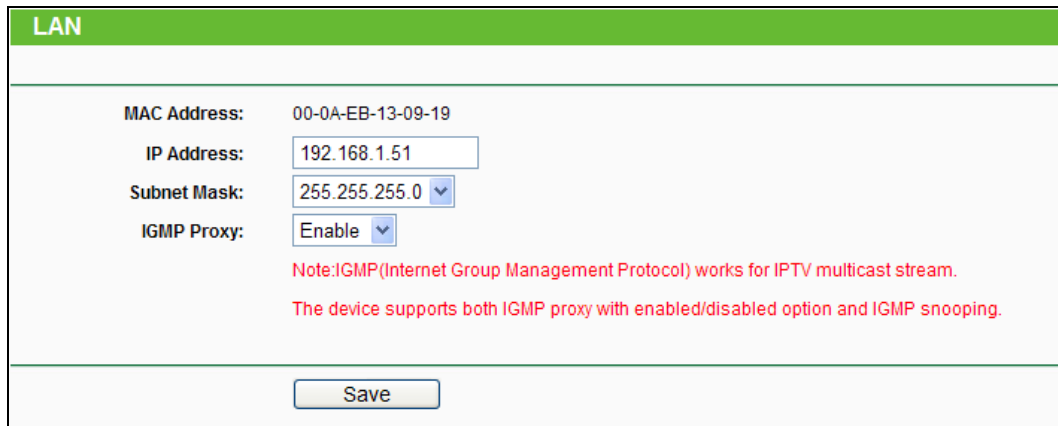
LAN

MAC Address: 00-0A-EB-13-09-19

IP Address: 192.168.1.51

Subnet Mask: 255.255.255.0

IGMP Proxy: Enable

Note:IGMP(Internet Group Management Protocol) works for IPTV multicast stream.

The device supports both IGMP proxy with enabled/disabled option and IGMP snooping.

Save